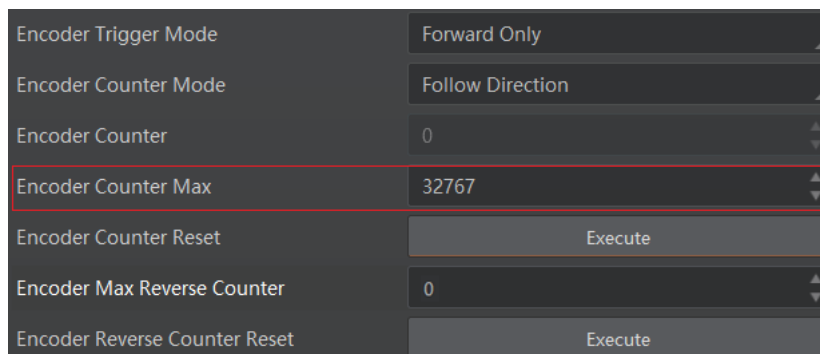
| | |
|---|---|
| Encoder Trigger Mode | Forward Only |
| Encoder Counter Mode | Follow Direction |
| Encoder Counter | 0 |
| Encoder Counter Max | 32767 |
| Encoder Counter Reset | Execute |
| Encoder Max Reverse Counter | 0 |
| Encoder Reverse Counter Reset | Execute |